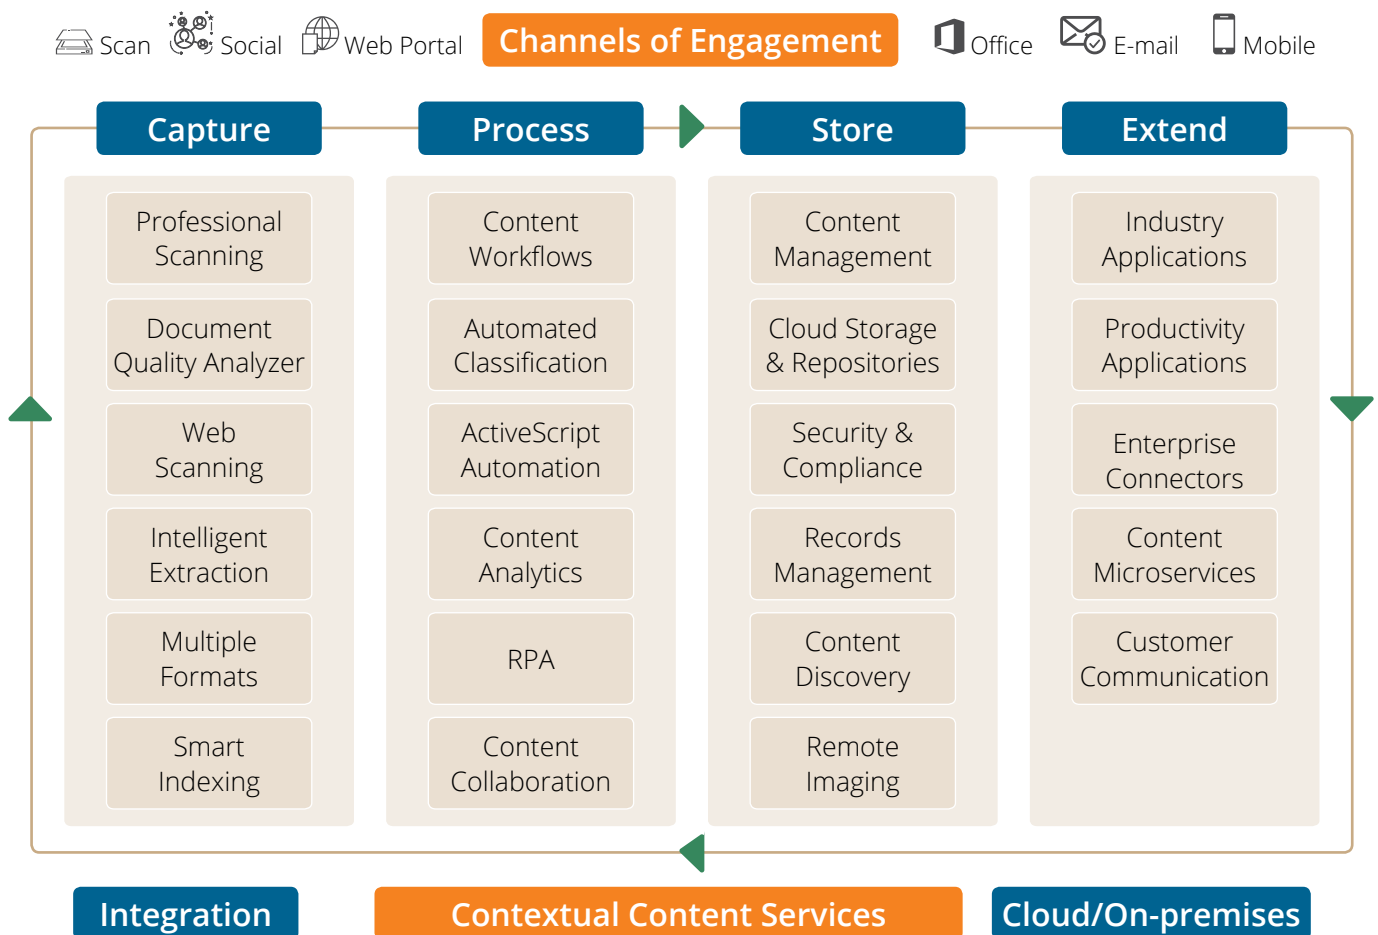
Scan Social Web Portal Channels of Engagement Office E-mail Mobile

Capture

Professional Scanning

Document Quality Analyzer

Web Scanning

Intelligent Extraction

Multiple Formats

Smart Indexing

Process

Content Workflows

Automated Classification

ActiveScript Automation

Content Analytics

RPA

Content Collaboration

Store

Content Management

Cloud Storage & Repositories

Security & Compliance

Records Management

Content Discovery

Remote Imaging

Extend

Industry Applications

Productivity Applications

Enterprise Connectors

Content Microservices

Customer Communication

Integration Contextual Content Services Cloud/On-premises